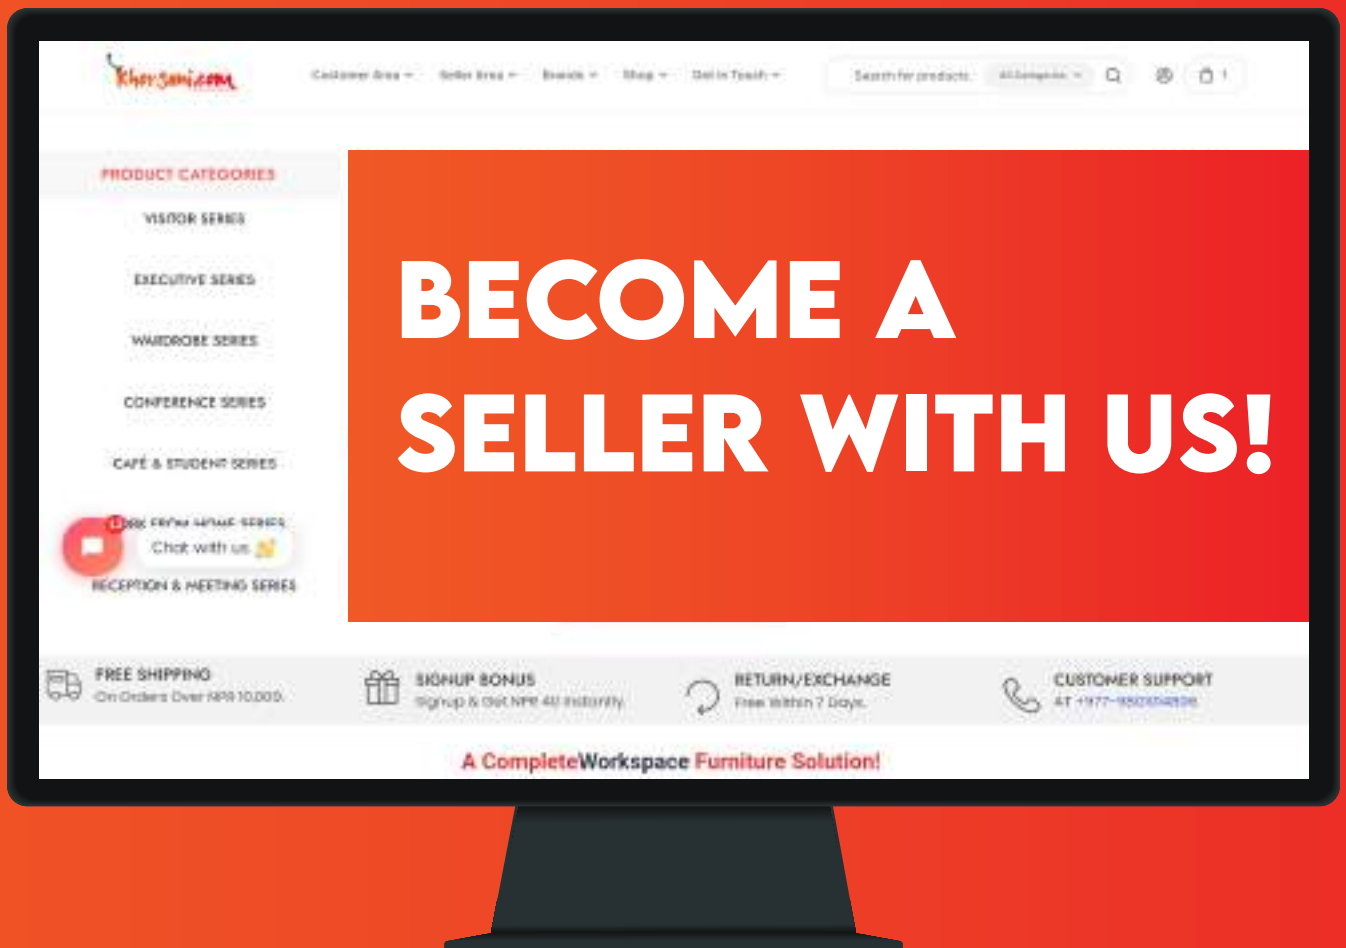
Khersani.com

Customer Area Seller Area Brands Shop Get in Touch

Search for products All Categories

1

PRODUCT CATEGORIES

VISITOR SERIES

EXECUTIVE SERIES

WARDROBE SERIES

CONFERENCE SERIES

CAFÉ & STUDENT SERIES

WORK FROM HOME SERIES

Chat with us

RECEPTION & MEETING SERIES

BECOME A SELLER WITH US!

FREE SHIPPING
On Orders Over NPR 10,000.

SIGNUP BONUS
Signup & Get NPR 40 Instantly

RETURN/EXCHANGE
Free Within 7 Days.

CUSTOMER SUPPORT
AT +977-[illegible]

A CompleteWorkspace Furniture Solution!